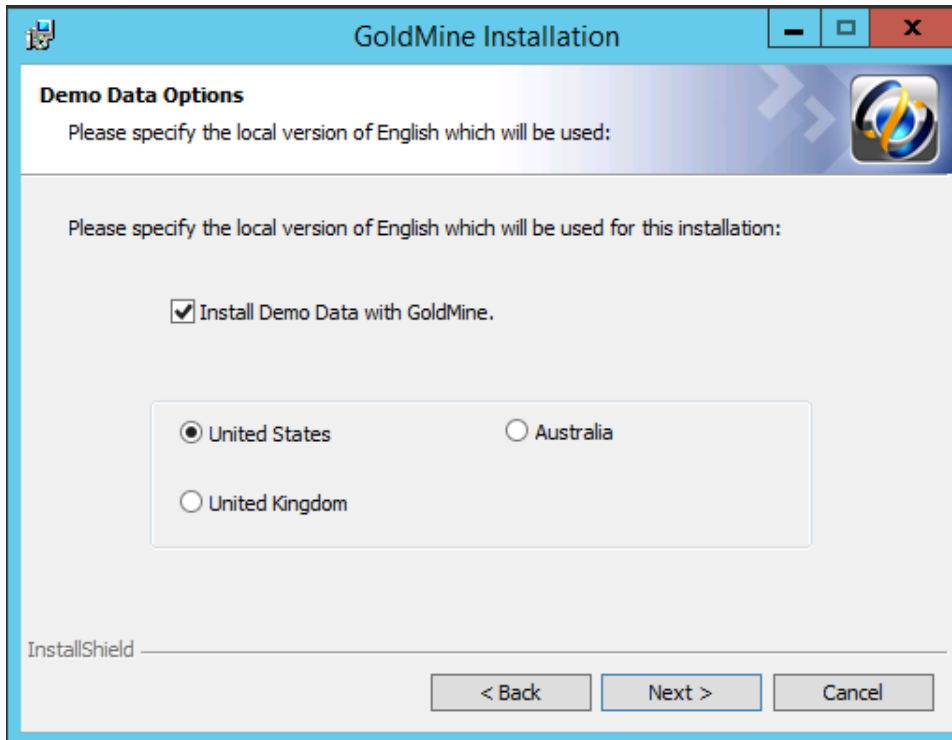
GoldMine Installation

Demo Data Options

Please specify the local version of English which will be used:

Please specify the local version of English which will be used for this installation:

Install Demo Data with GoldMine.

United States

Australia

United Kingdom

InstallShield

< Back

Next >

Cancel